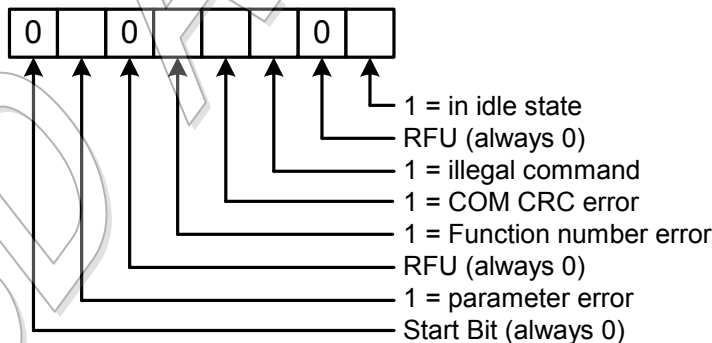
| 0 |  | 0 |  |  |  | 0 |  |
|---|---|---|---|---|---|---|---|

1 = in idle state
RFU (always 0)
1 = illegal command
1 = COM CRC error
1 = Function number error
RFU (always 0)
1 = parameter error
Start Bit (always 0)